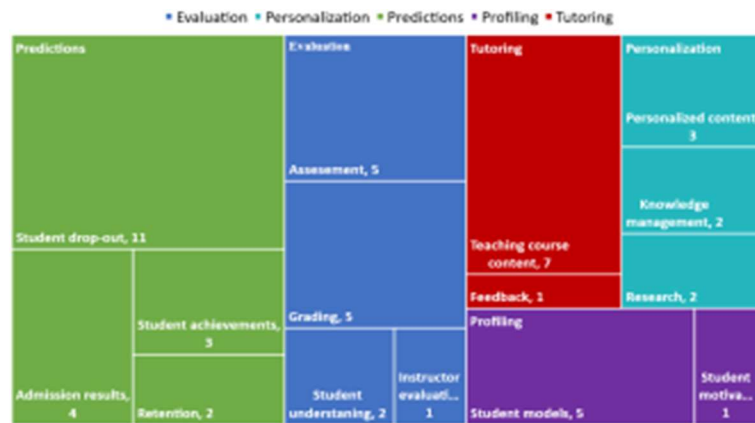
• Evaluation • Personalization • Predictions • Profiling • Tutoring

Predictions

Student drop-out, 11

Admission results, 4

Student achievements, 3

Retention, 2

Evaluation

Assesement, 5

Grading, 5

Student understaning, 2

Instructor evaluati... 1

Tutoring

Teaching course content, 7

Feedback, 1

Personalization

Personalized content 3

Knowledge management, 2

Research, 2

Profiling

Student models, 5

Student motiva... 1